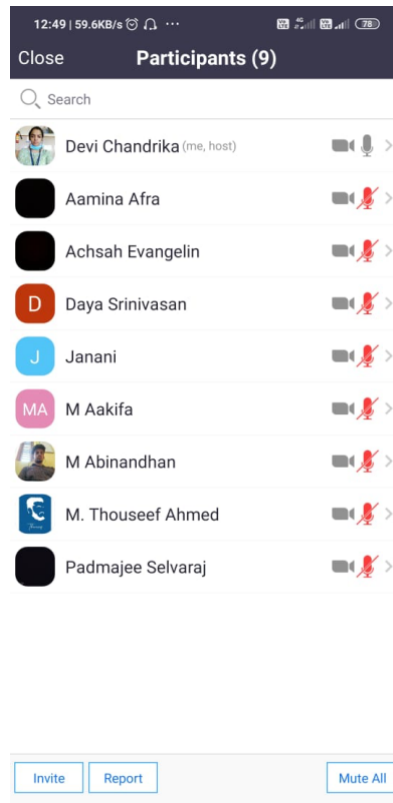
12:49 | 59.6KB/s ··· 78

Close Participants (9)

Search

Devi Chandrika (me, host)

Aamina Afra

Achsah Evangelin

D Daya Srinivasan

J Janani

MA M Aakifa

M Abinandhan

M. Thouseef Ahmed

Padmajee Selvaraj

Invite Report Mute All